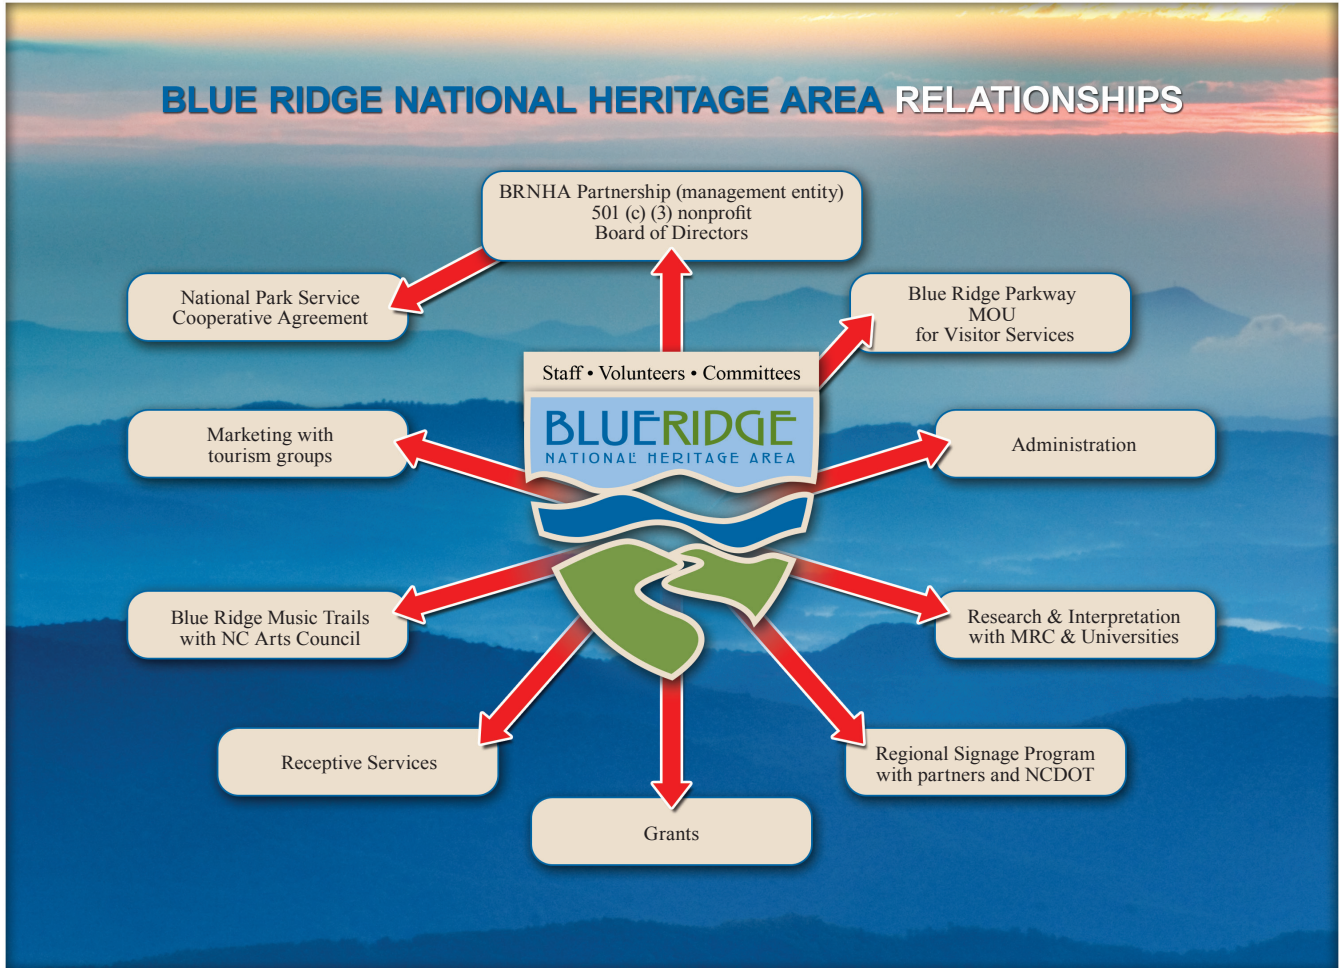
BLUE RIDGE NATIONAL HERITAGE AREA RELATIONSHIPS

BRNHA Partnership (management entity)
501 (c) (3) nonprofit
Board of Directors

National Park Service
Cooperative Agreement

Blue Ridge Parkway
MOU
for Visitor Services

Staff • Volunteers • Committees

BLUERIDGE
NATIONAL HERITAGE AREA

Marketing with
tourism groups

Administration

Blue Ridge Music Trails
with NC Arts Council

Research & Interpretation
with MRC & Universities

Receptive Services

Regional Signage Program
with partners and NCDOT

Grants